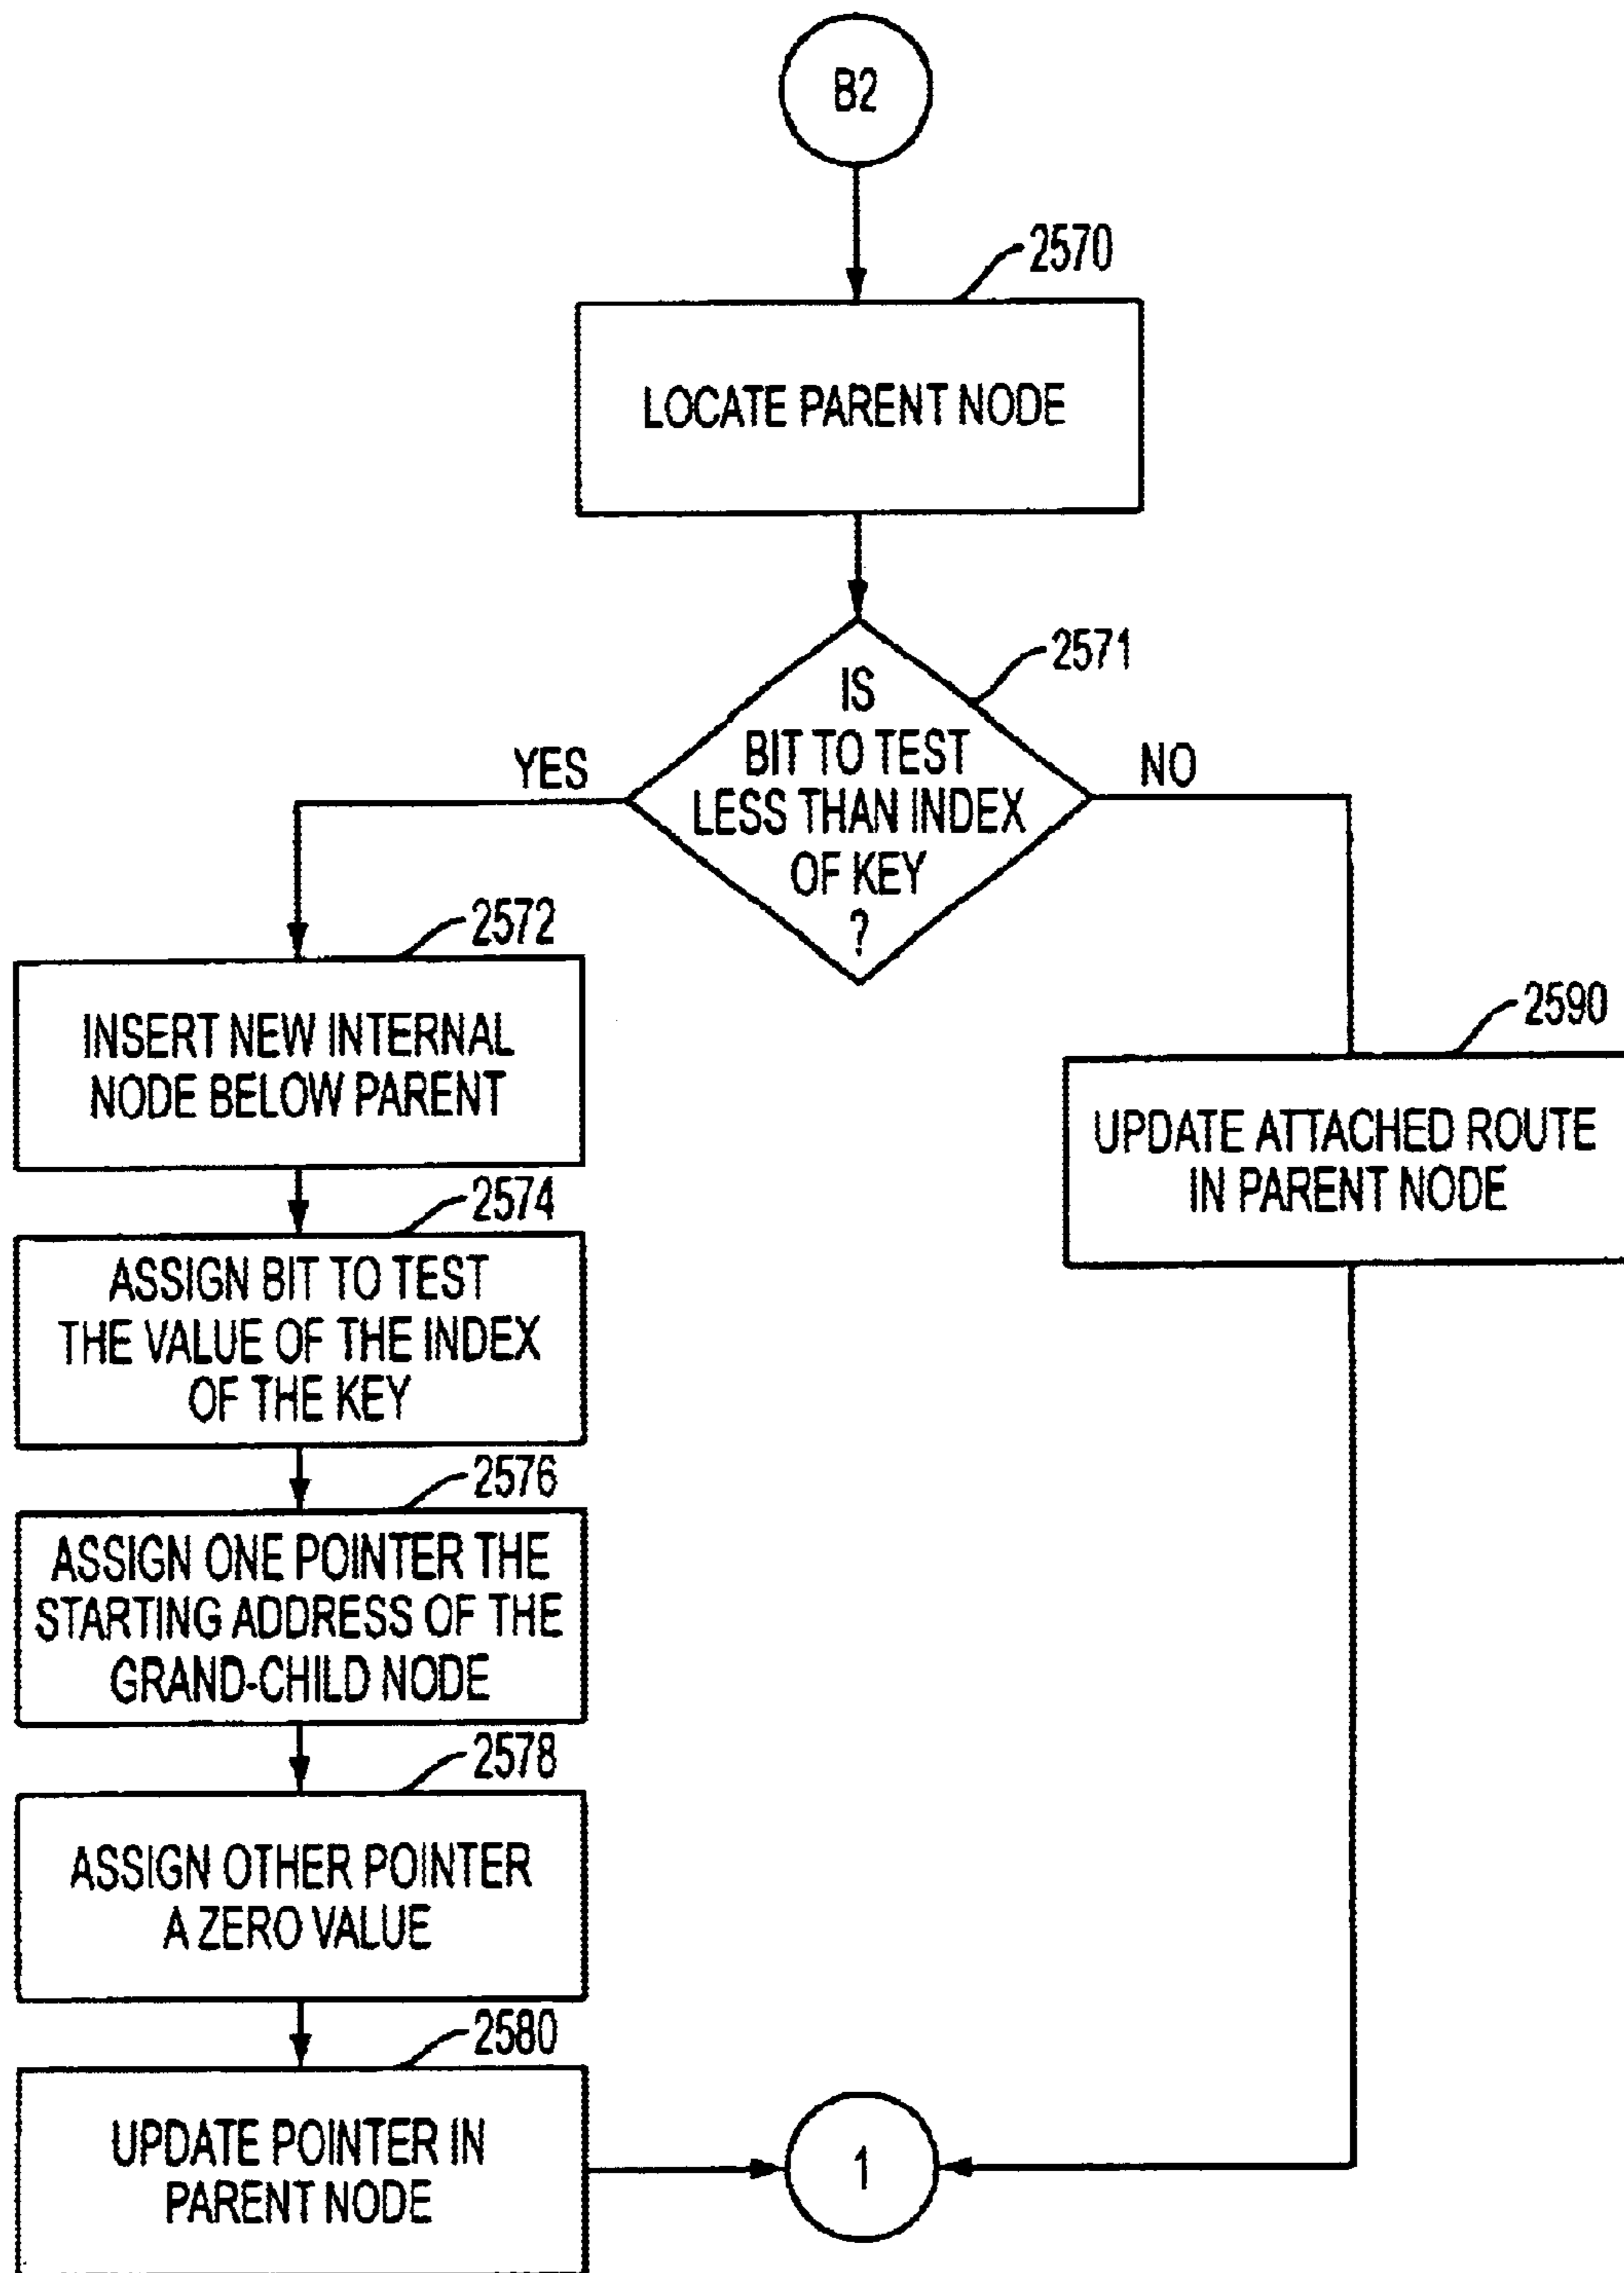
B2

2570

LOCATE PARENT NODE

2571

IS BIT TO TEST LESS THAN INDEX OF KEY ?

YES

NO

2572

INSERT NEW INTERNAL NODE BELOW PARENT

2590

UPDATE ATTACHED ROUTE IN PARENT NODE

2574

ASSIGN BIT TO TEST THE VALUE OF THE INDEX OF THE KEY

2576

ASSIGN ONE POINTER THE STARTING ADDRESS OF THE GRAND-CHILD NODE

2578

ASSIGN OTHER POINTER A ZERO VALUE

2580

UPDATE POINTER IN PARENT NODE

1